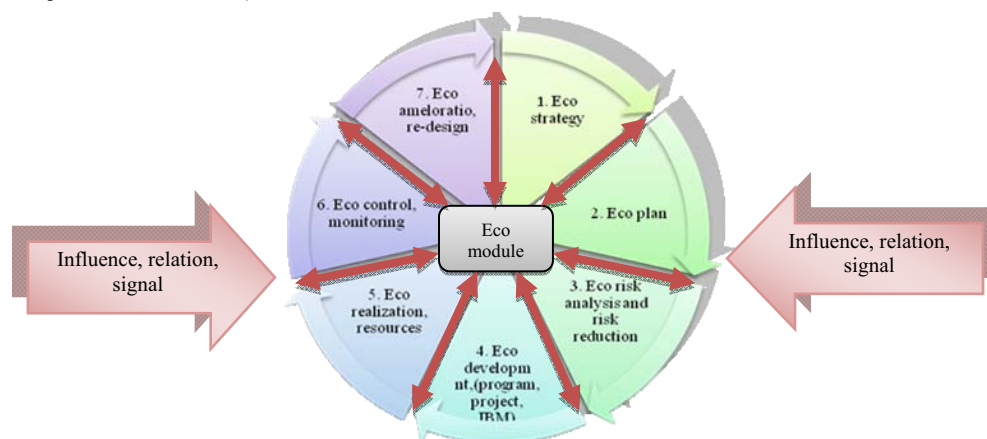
7. Eco ameloratio, re-design

1. Eco strategy

2. Eco plan

3. Eco risk analysis and risk reduction

4. Eco developm nt,(program, project, IBM)

5. Eco realization, resources

6. Eco control, monitoring

Eco module

Influence, relation, signal

Influence, relation, signal